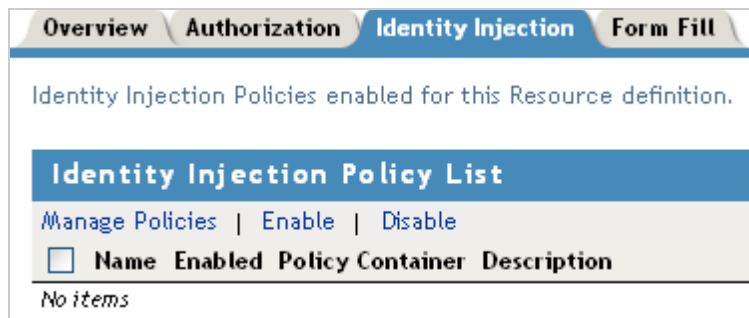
Overview | Authorization | Identity Injection | Form Fill

Identity Injection Policies enabled for this Resource definition.

Identity Injection Policy List

Manage Policies | Enable | Disable

| Name | Enabled | Policy Container | Description |
|---|---|---|---|
| No items | | | |